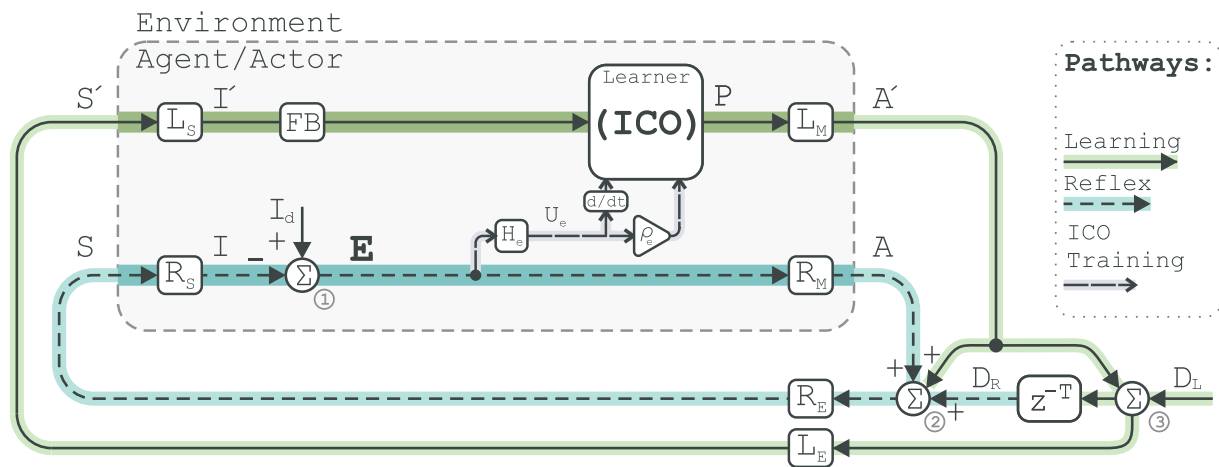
Environment

Agent/Actor

Pathways:

Learning

Reflex

ICO Training

S´

$L_S$

I´

FB

Learner

(ICO)

P

$L_M$

A´

$I_d$

d/dt

$H_e$

$U_e$

$\rho_e$

S

$R_S$

I

_ +

$\Sigma$

E

$R_M$

A

①

+

+

$D_R$

$D_L$

$R_E$

$\Sigma$

②

+

$z^{-T}$

$\Sigma$

③

$L_E$